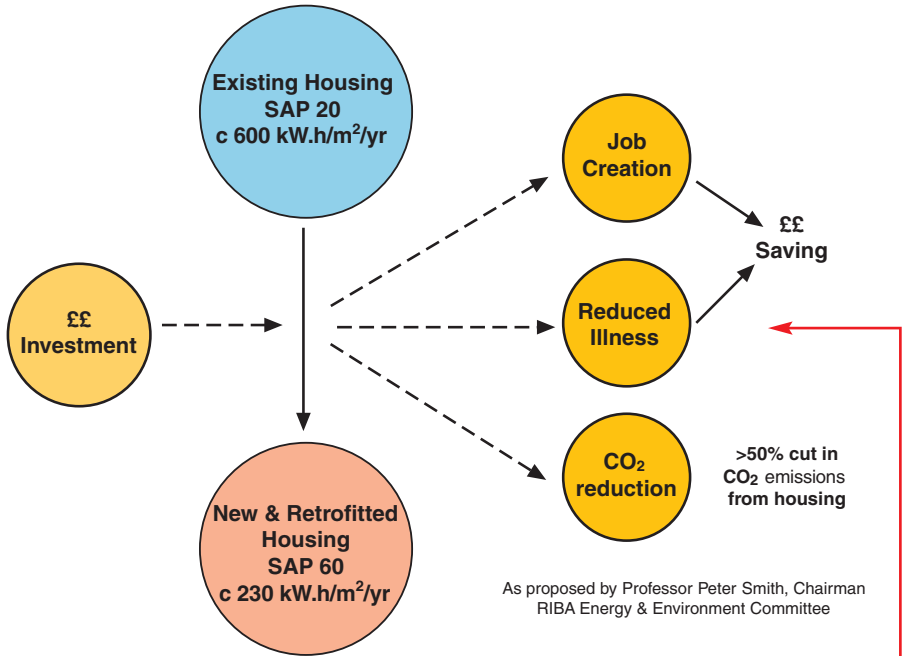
Existing Housing
SAP 20
c 600 kW.h/m$^2$/yr

££
Investment

New & Retrofitted
Housing
SAP 60
c 230 kW.h/m$^2$/yr

Job
Creation

Reduced
Illness

$CO_2$
reduction

££
Saving

>50% cut in
$CO_2$ emissions
from housing

As proposed by Professor Peter Smith, Chairman
RIBA Energy & Environment Committee